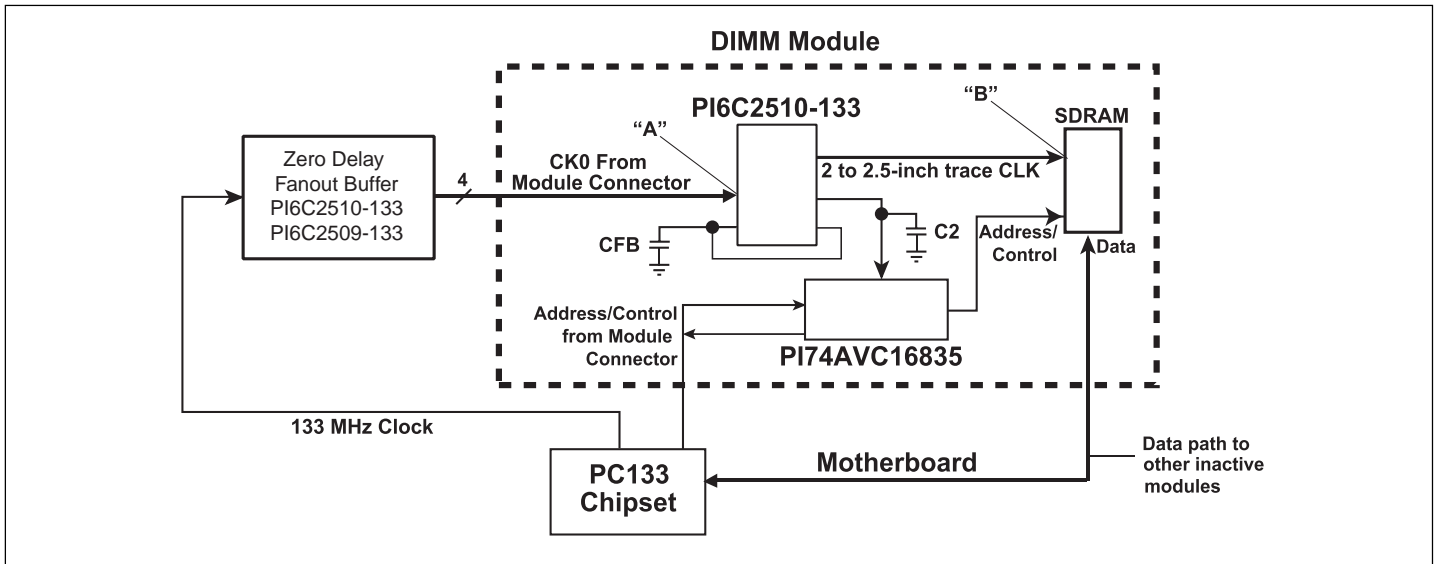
DIMM Module

Zero Delay Fanout Buffer PI6C2510-133 PI6C2509-133

4

CK0 From Module Connector

"A"

PI6C2510-133

"B"

SDRAM

2 to 2.5-inch trace CLK

CFB

C2

Address/Control

Data

Address/Control from Module Connector

PI74AVC16835

133 MHz Clock

PC133 Chipset

Motherboard

Data path to other inactive modules